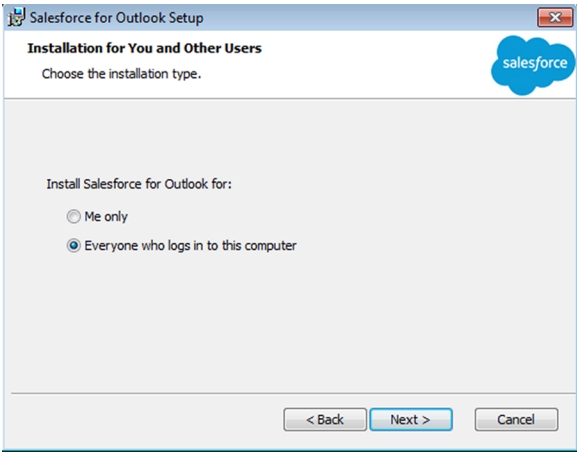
Salesforce for Outlook Setup

Installation for You and Other Users

Choose the installation type.

salesforce

Install Salesforce for Outlook for:

Me only

Everyone who logs in to this computer

< Back

Next >

Cancel